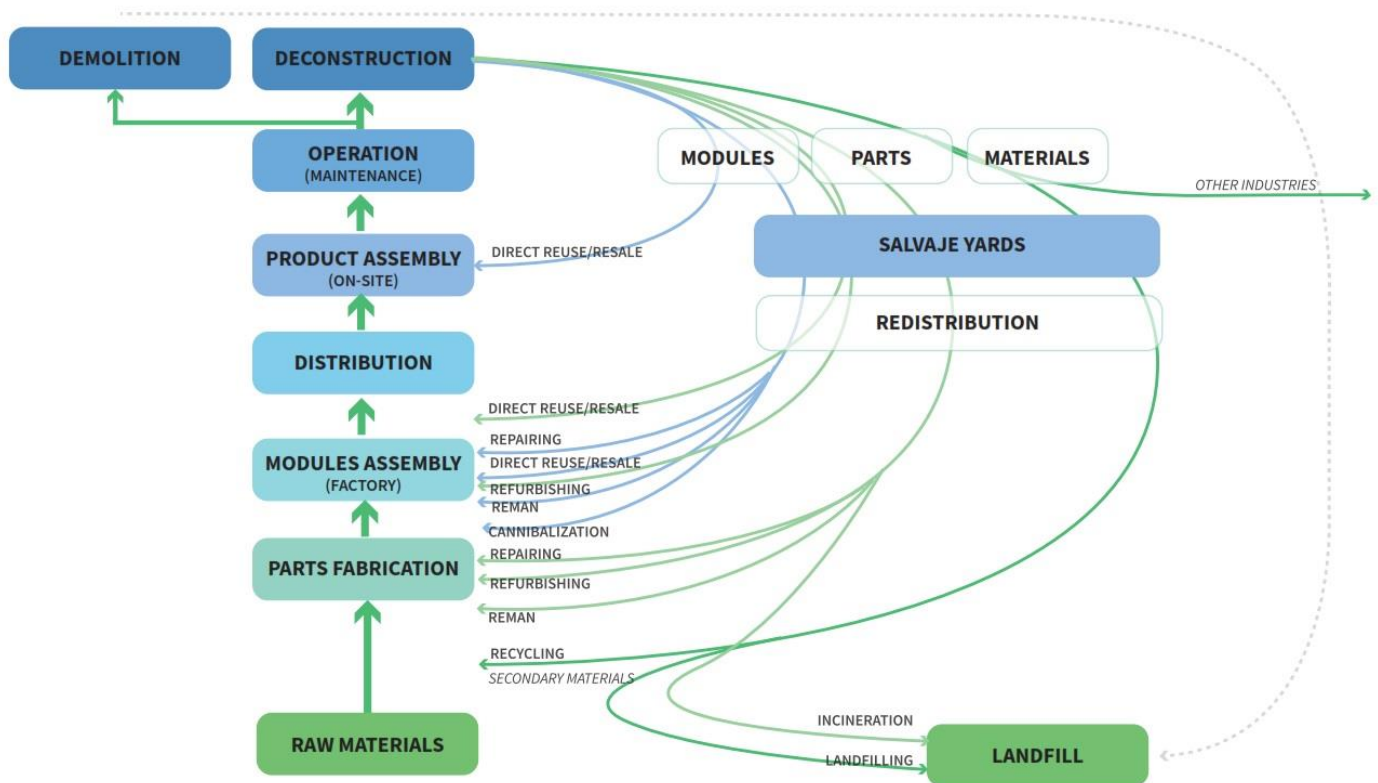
DEMOLITION

DECONSTRUCTION

OPERATION
(MAINTENANCE)

MODULES

PARTS

MATERIALS

OTHER INDUSTRIES

PRODUCT ASSEMBLY
(ON-SITE)

DIRECT REUSE/RESALE

SALVAJE YARDS

REDISTRIBUTION

DISTRIBUTION

DIRECT REUSE/RESALE

REPAIRING

MODULES ASSEMBLY
(FACTORY)

DIRECT REUSE/RESALE

REFURBISHING

REMAN

CANNIBALIZATION

PARTS FABRICATION

REPAIRING

REFURBISHING

REMAN

RECYCLING

SECONDARY MATERIALS

INCINERATION

RAW MATERIALS

LANDFILLING

LANDFILL